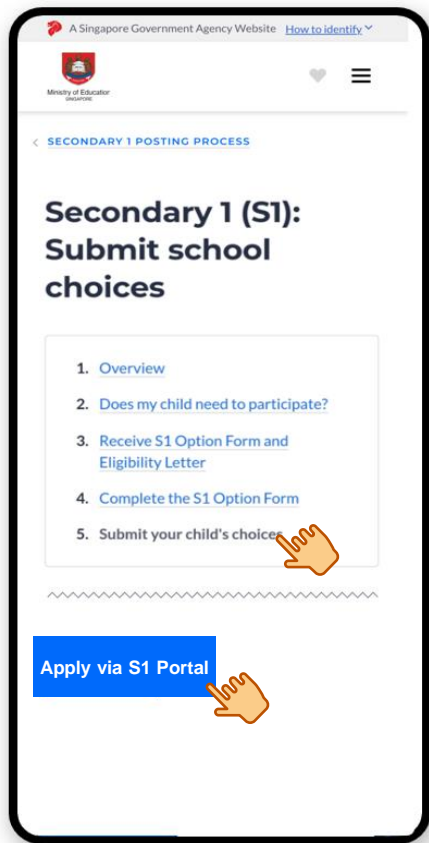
A Singapore Government Agency Website How to identify

Ministry of Education SINGAPORE

SECONDARY 1 POSTING PROCESS

Secondary 1 (S1): Submit school choices

1. Overview
2. Does my child need to participate?
3. Receive S1 Option Form and Eligibility Letter
4. Complete the S1 Option Form
5. Submit your child's choices

Apply via S1 Portal